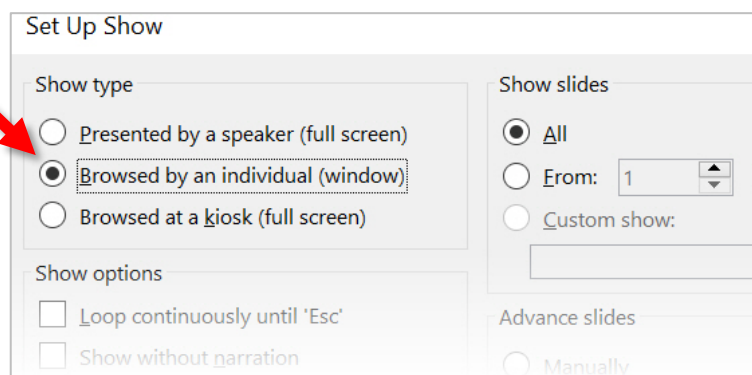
Set Up Show

Show type

Presented by a speaker (full screen)

Browsed by an individual (window)

Browsed at a kiosk (full screen)

Show options

Loop continuously until 'Esc'

Show without narration

Show slides

All

From: 1

Custom show:

Advance slides

Manually